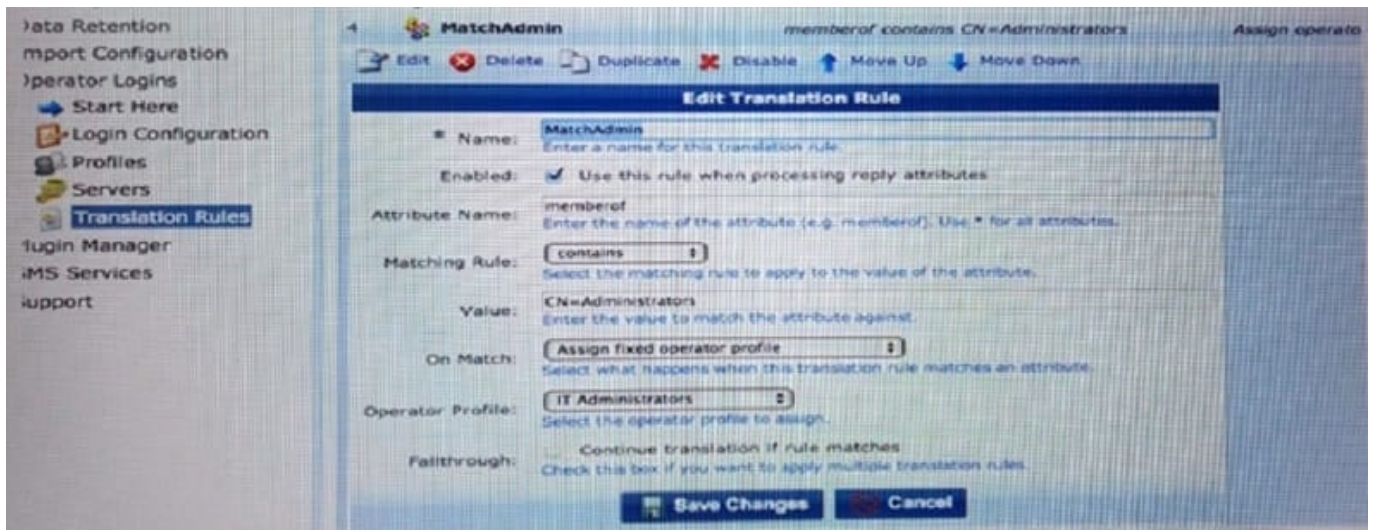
)ata Retention
mport Configuration
)perator Logins
Start Here
Login Configuration
Profiles
Servers
Translation Rules
'lugin Manager
;MS Services
;upport

4 MatchAdmin memberof contains CN=Administrators Assign operato

Edit Delete Duplicate Disable Move Up Move Down

Edit Translation Rule

* Name: MatchAdmin
Enter a name for this translation rule.

Enabled: Use this rule when processing reply attributes

Attribute Name: memberof
Enter the name of the attribute (e.g. memberof). Use * for all attributes.

Matching Rule: contains
Select the matching rule to apply to the value of the attribute.

Value: CN=Administrators
Enter the value to match the attribute against.

On Match: Assign fixed operator profile
Select what happens when this translation rule matches an attribute.

Operator Profile: IT Administrators
Select the operator profile to assign.

Fallthrough: Continue translation if rule matches
Check this box if you want to apply multiple translation rules.

Save Changes Cancel